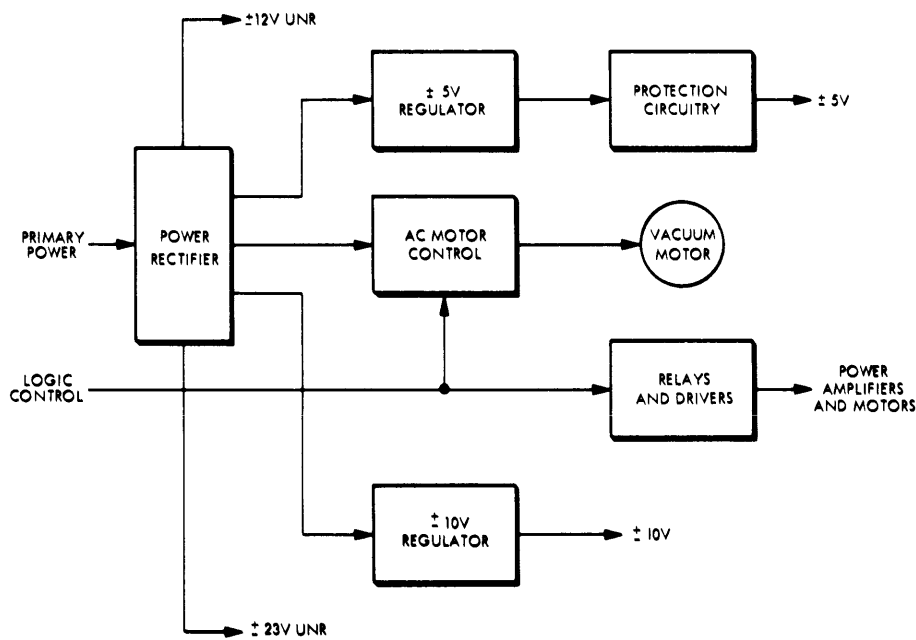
±12V UNR

± 5V REGULATOR

PROTECTION CIRCUITRY

± 5V

PRIMARY POWER

POWER RECTIFIER

AC MOTOR CONTROL

VACUUM MOTOR

LOGIC CONTROL

RELAYS AND DRIVERS

POWER AMPLIFIERS AND MOTORS

± 10V REGULATOR

± 10V

± 23V UNR